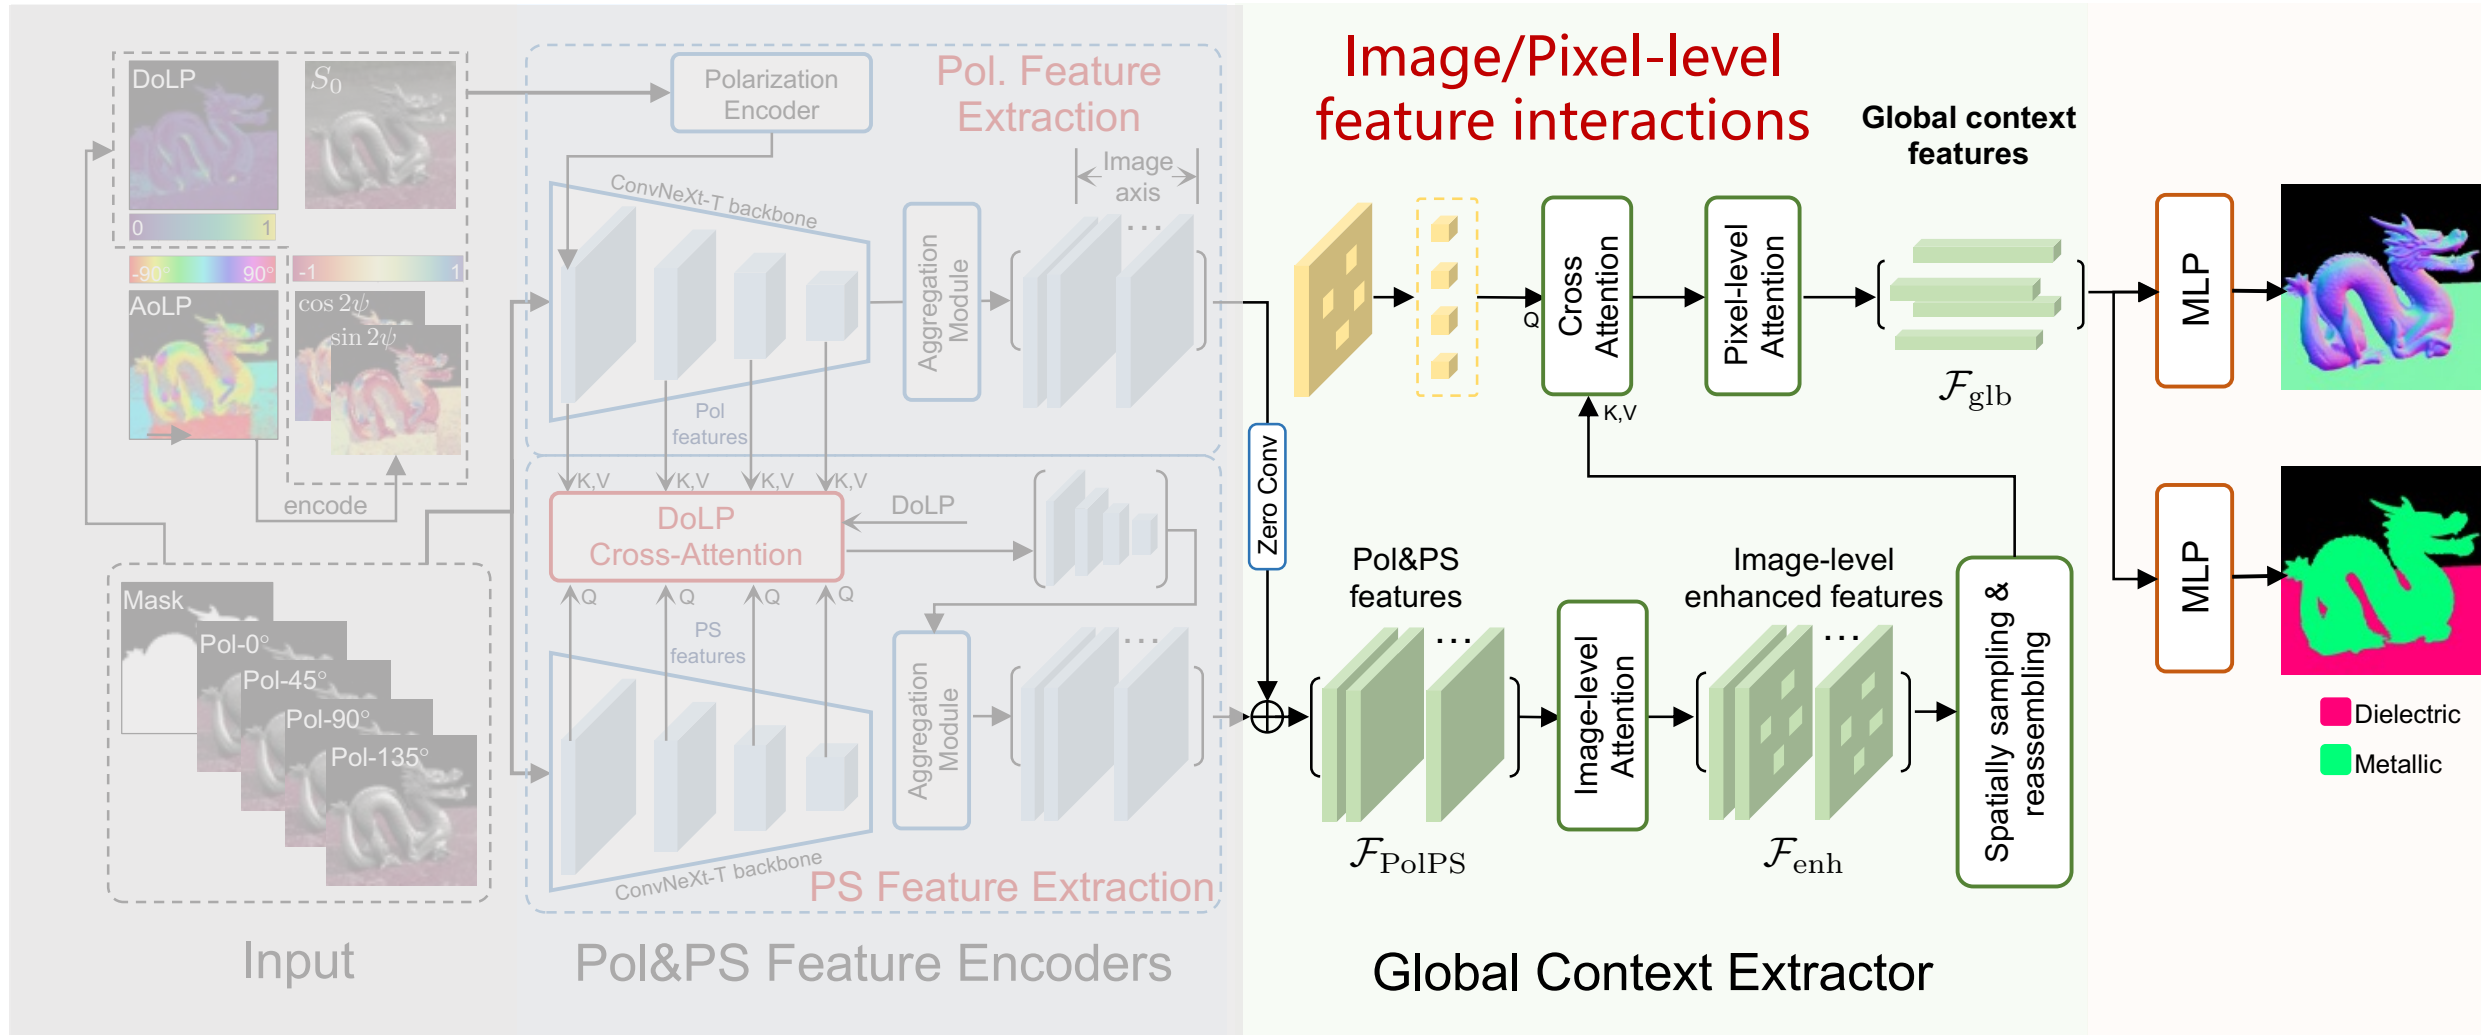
DoLP
$S_0$
0
1
-90°
90°
-1
1
AoLP
$\cos 2\psi$
$\sin 2\psi$
encode
Mask
Pol-0°
Pol-45°
Pol-90°
Pol-135°
Input

Polarization Encoder
Pol. Feature Extraction
Image axis
ConvNeXt-T backbone
Aggregation Module
...
Pol features
K,V
K,V
K,V
K,V
DoLP
DoLP Cross-Attention
Q
Q
Q
Q
PS features
Aggregation Module
...
ConvNeXt-T backbone
PS Feature Extraction
Pol&PS Feature Encoders

Image/Pixel-level feature interactions
Global context features
Q
Cross Attention
Pixel-level Attention
K,V
$\mathcal{F}_{\text{glb}}$
Zero Conv
Pol&PS features
...
Image-level Attention
Image-level enhanced features
...
Spatially sampling & reassembling
$\mathcal{F}_{\text{PolPS}}$
$\mathcal{F}_{\text{enh}}$
Global Context Extractor

MLP
MLP
Dielectric
Metallic